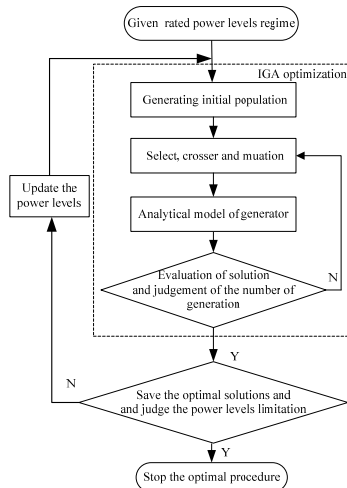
Given rated power levels regime

IGA optimization

Generating initial population

Select, crosser and muation

Analytical model of generator

Evaluation of solution and judgement of the number of generation

N

Y

Update the power levels

N

Save the optimal solutions and and judge the power levels limitation

Y

Stop the optimal procedure